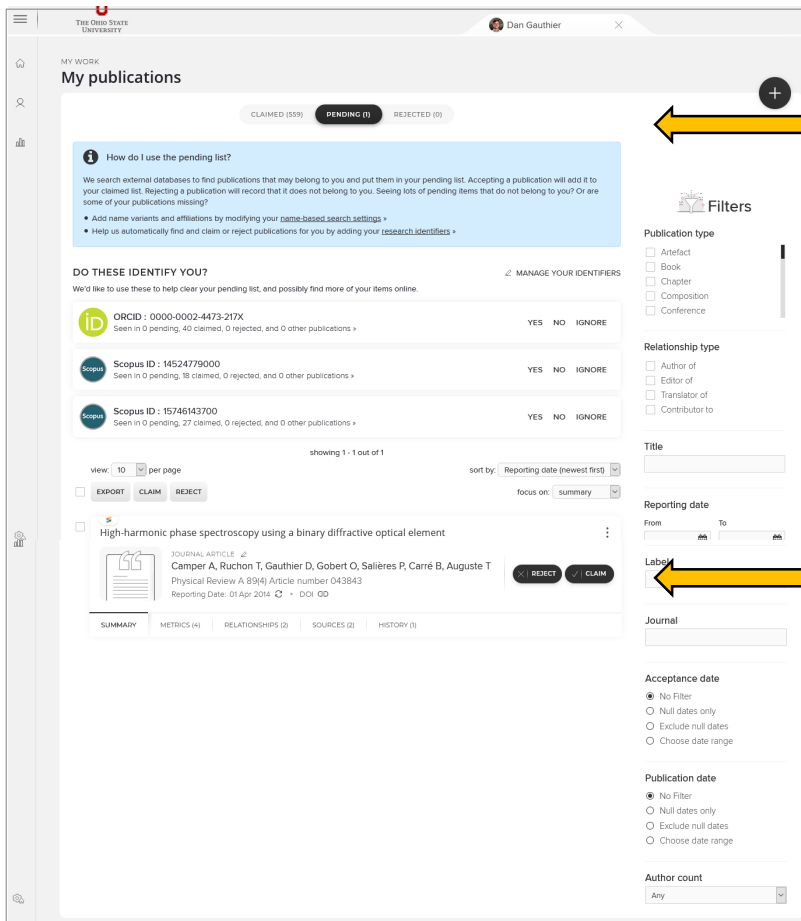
THE OHIO STATE UNIVERSITY

Dan Gauthier

MY WORK
My publications

CLAIMED (559) PENDING (1) REJECTED (0)

How do I use the pending list?

We search external databases to find publications that may belong to you and put them in your pending list. Accepting a publication will add it to your claimed list. Rejecting a publication will record that it does not belong to you. Seeing lots of pending items that do not belong to you? Or are some of your publications missing?

• Add name variants and affiliations by modifying your name-based search settings »
• Help us automatically find and claim or reject publications for you by adding your research identifiers »

DO THESE IDENTIFY YOU?

MANAGE YOUR IDENTIFIERS

We'd like to use these to help clear your pending list, and possibly find more of your items online.

ORCID : 0000-0002-4473-217X
Seen in 0 pending, 40 claimed, 0 rejected, and 0 other publications »
YES NO IGNORE

Scopus ID : 14524779000
Seen in 0 pending, 18 claimed, 0 rejected, and 0 other publications »
YES NO IGNORE

Scopus ID : 15746143700
Seen in 0 pending, 27 claimed, 0 rejected, and 0 other publications »
YES NO IGNORE

showing 1 - 1 out of 1

view: 10 per page
sort by: Reporting date (newest first)

EXPORT CLAIM REJECT
focus on: summary

High-harmonic phase spectroscopy using a binary diffractive optical element

JOURNAL ARTICLE
Camper A, Ruchon T, Gauthier D, Gobert O, Salières P, Carré B, Auguste T
Physical Review A 89(4) Article number 043843
Reporting Date: 01 Apr 2014 • DOI

REJECT CLAIM

SUMMARY METRICS (4) RELATIONSHIPS (2) SOURCES (2) HISTORY (1)

Filters

Publication type
Artefact
Book
Chapter
Composition
Conference

Relationship type
Author of
Editor of
Translator of
Contributor to

Title

Reporting date
From To

Label

Journal

Acceptance date
No Filter
Null dates only
Exclude null dates
Choose date range

Publication date
No Filter
Null dates only
Exclude null dates
Choose date range

Author count
Any